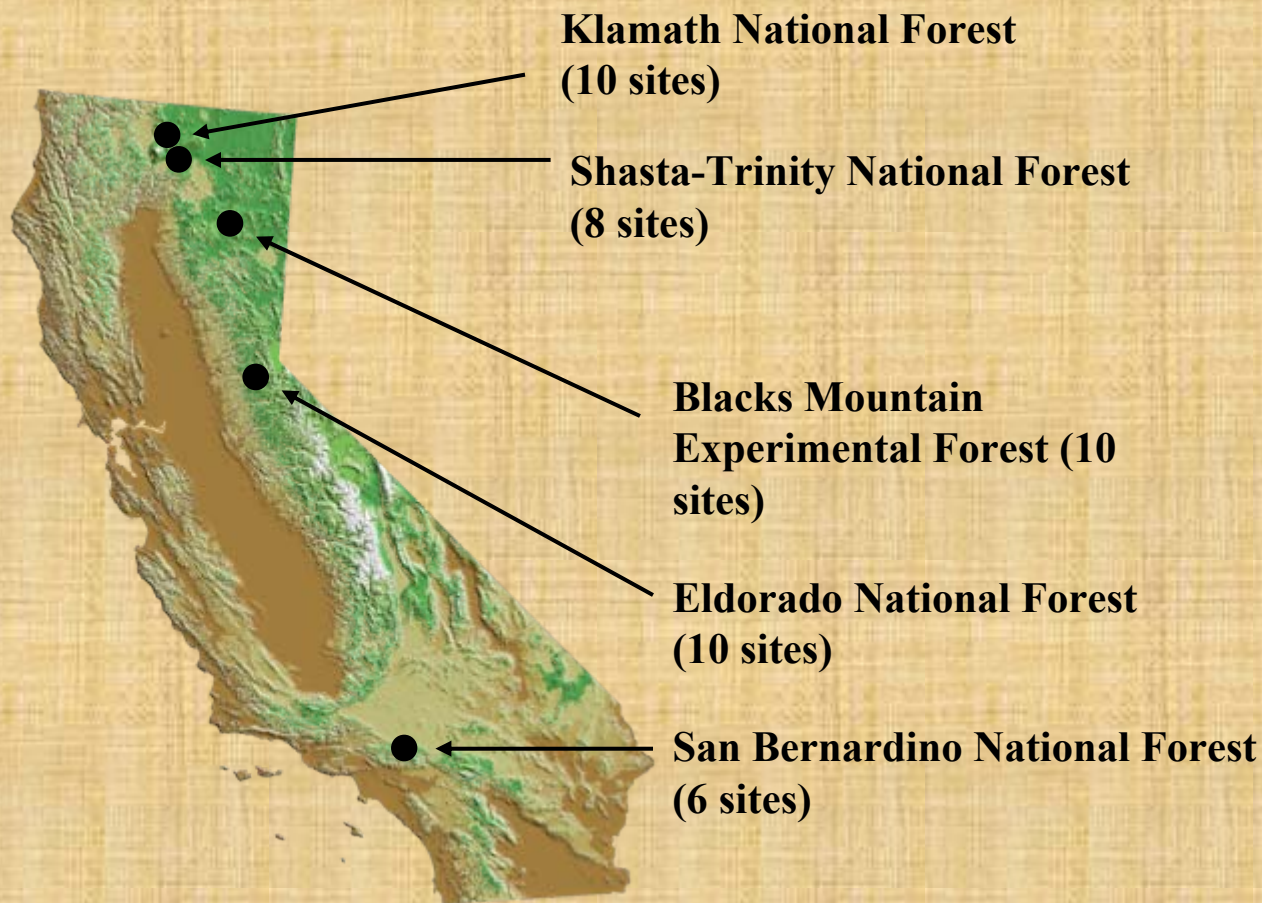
Klamath National Forest (10 sites)

Shasta-Trinity National Forest (8 sites)

Blacks Mountain Experimental Forest (10 sites)

Eldorado National Forest (10 sites)

San Bernardino National Forest (6 sites)